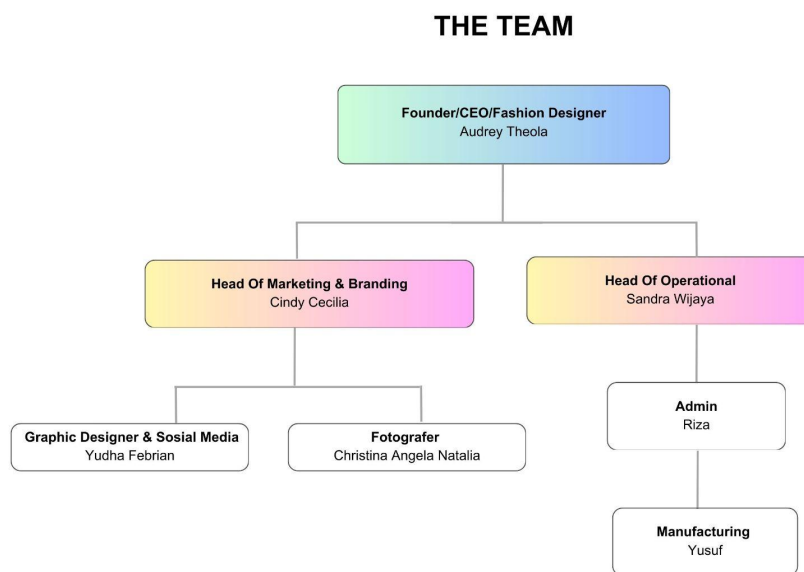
THE TEAM

Founder/CEO/Fashion Designer
Audrey Theola

Head Of Marketing & Branding
Cindy Cecilia

Head Of Operational
Sandra Wijaya

Graphic Designer & Sosial Media
Yudha Febrian

Fotografer
Christina Angela Natalia

Admin
Riza

Manufacturing
Yusuf